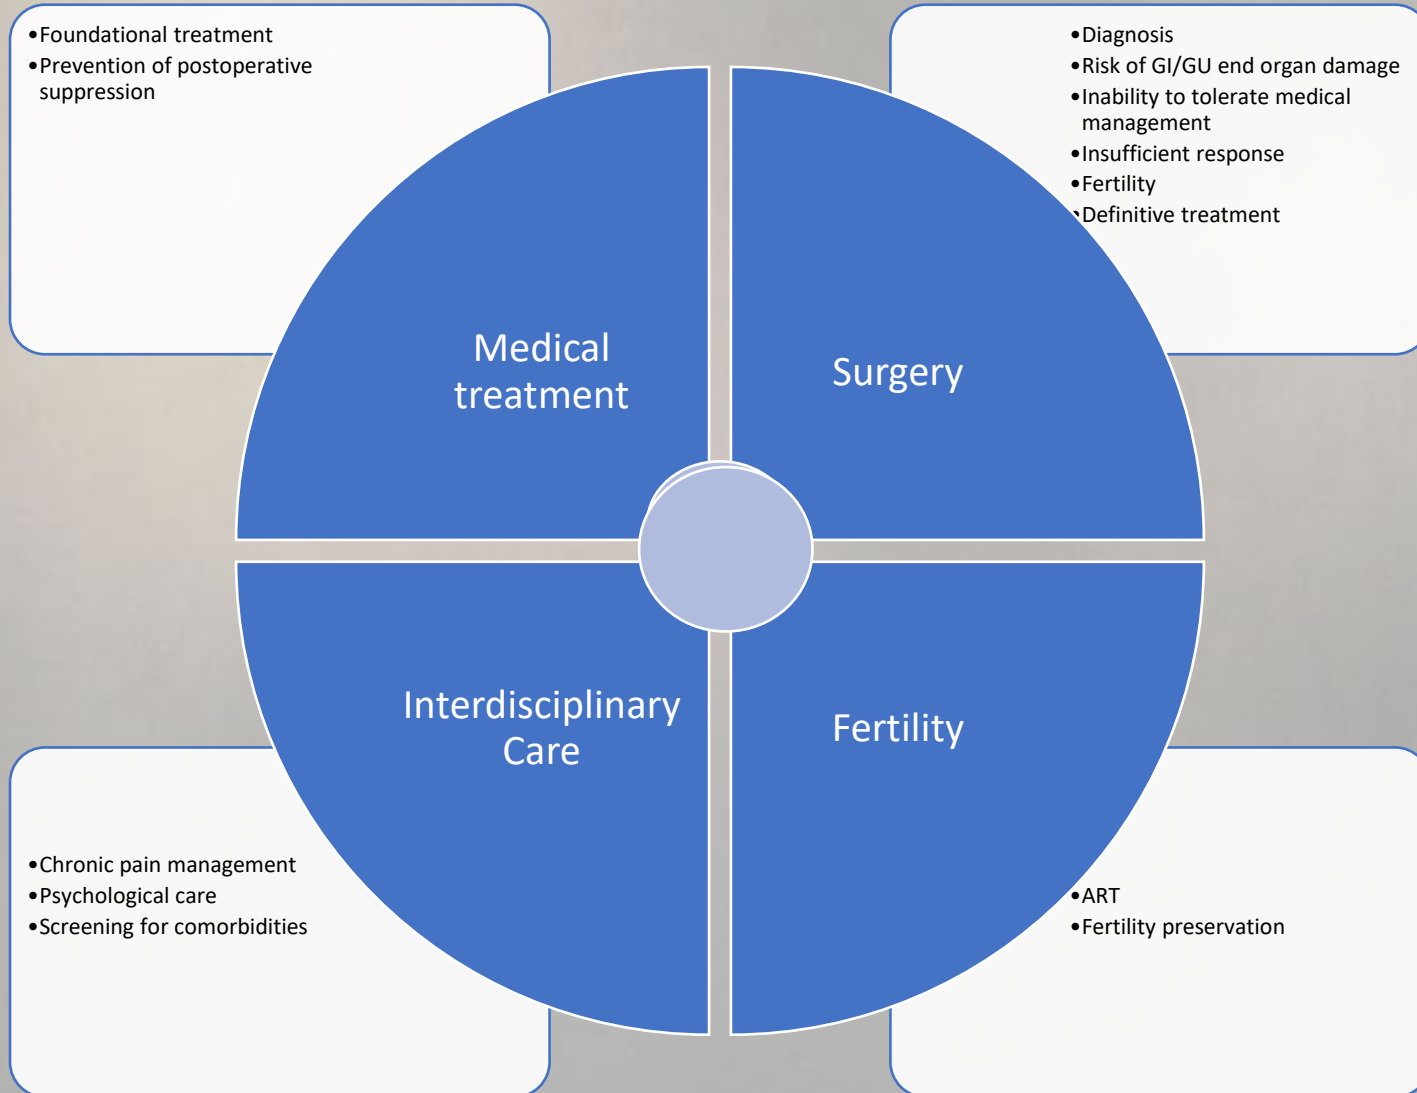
•Foundational treatment
•Prevention of postoperative suppression

•Diagnosis
•Risk of GI/GU end organ damage
•Inability to tolerate medical management
•Insufficient response
•Fertility
•Definitive treatment

Medical treatment

Surgery

Interdisciplinary Care

Fertility

•Chronic pain management
•Psychological care
•Screening for comorbidities

•ART
•Fertility preservation